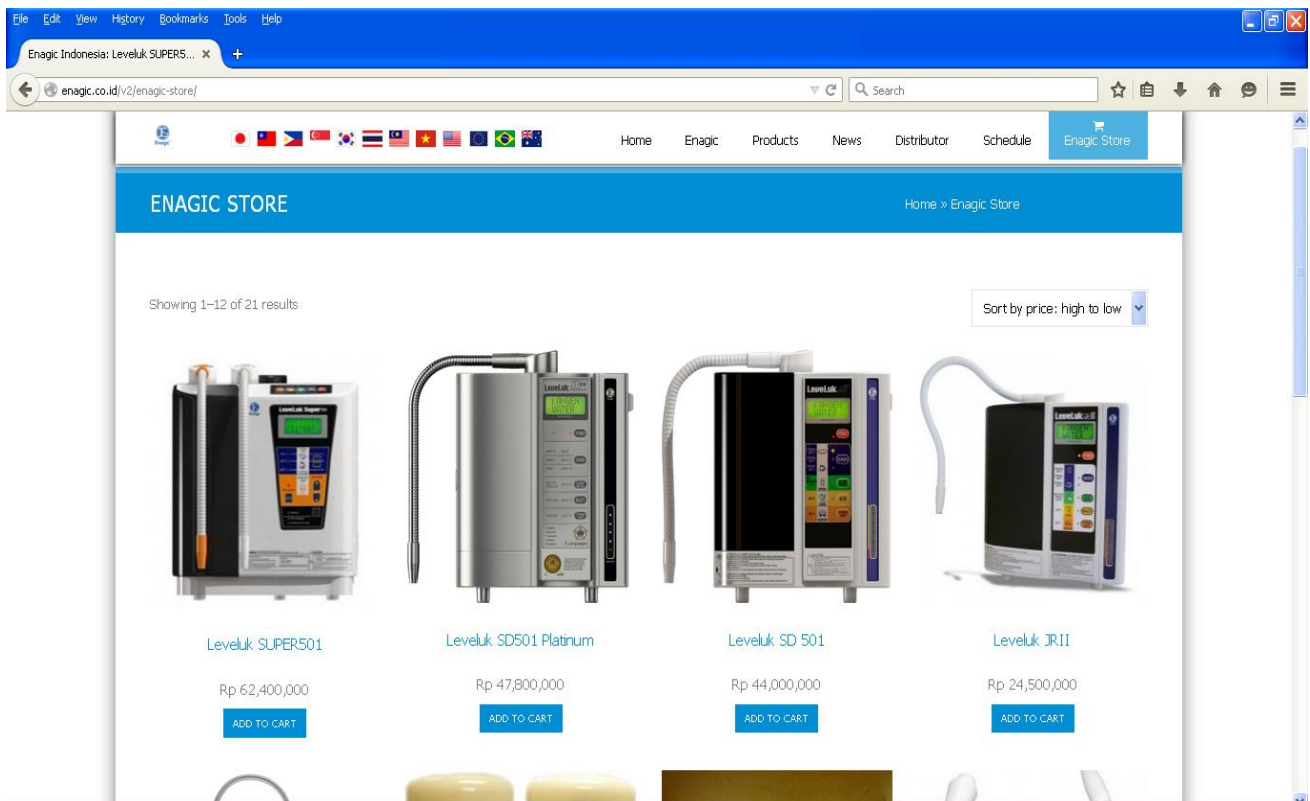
File Edit View History Bookmarks Tools Help

Enagic Indonesia: Leveluk SUPER5... ×

enagic.co.id/v2/enagic-store/

Search

Home Enagic Products News Distributor Schedule Enagic Store

ENAGIC STORE

Home » Enagic Store

Showing 1–12 of 21 results

Sort by price: high to low

Leveluk SUPER501

Rp 62,400,000

ADD TO CART

Leveluk SD501 Platinum

Rp 47,800,000

ADD TO CART

Leveluk SD 501

Rp 44,000,000

ADD TO CART

Leveluk JRII

Rp 24,500,000

ADD TO CART